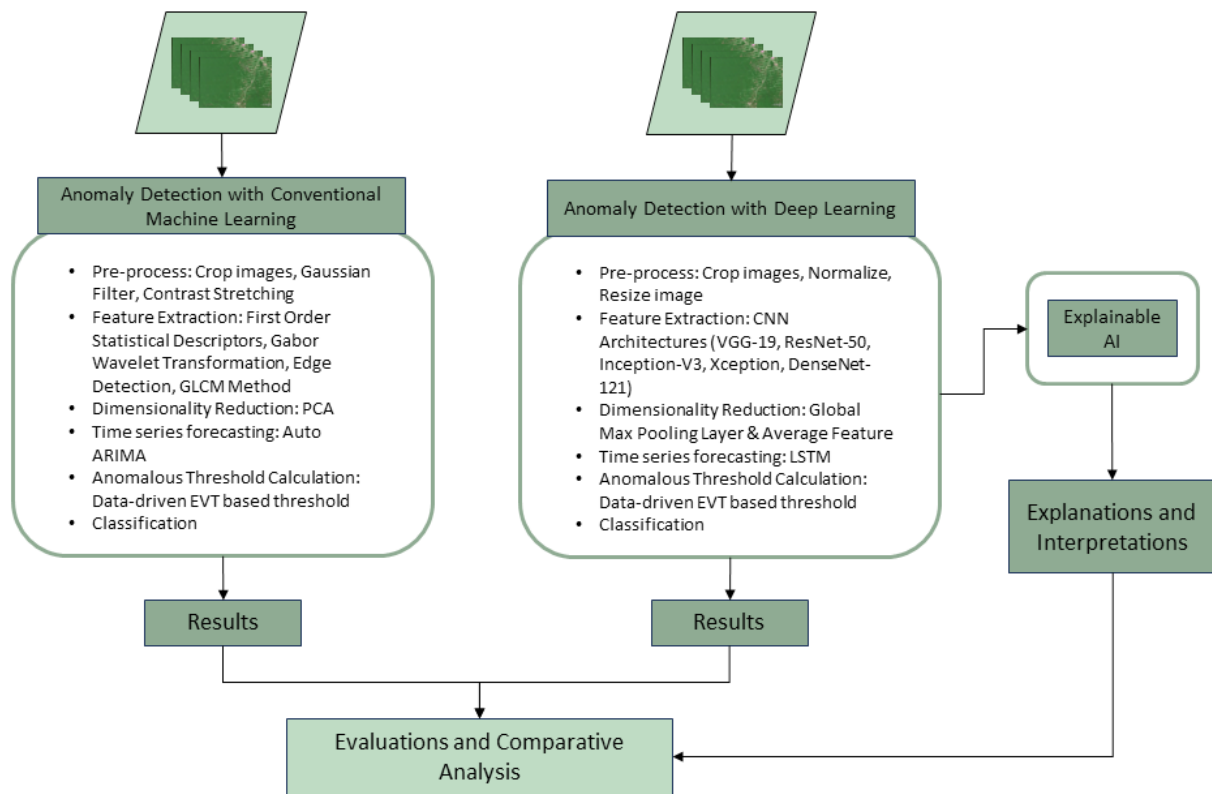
Anomaly Detection with Conventional Machine Learning

- Pre-process: Crop images, Gaussian Filter, Contrast Stretching
- Feature Extraction: First Order Statistical Descriptors, Gabor Wavelet Transformation, Edge Detection, GLCM Method
- Dimensionality Reduction: PCA
- Time series forecasting: Auto ARIMA
- Anomalous Threshold Calculation: Data-driven EVT based threshold
- Classification

Results

Anomaly Detection with Deep Learning

- Pre-process: Crop images, Normalize, Resize image
- Feature Extraction: CNN Architectures (VGG-19, ResNet-50, Inception-V3, Xception, DenseNet-121)
- Dimensionality Reduction: Global Max Pooling Layer & Average Feature
- Time series forecasting: LSTM
- Anomalous Threshold Calculation: Data-driven EVT based threshold
- Classification

Results

Explainable AI

Explanations and Interpretations

Evaluations and Comparative Analysis